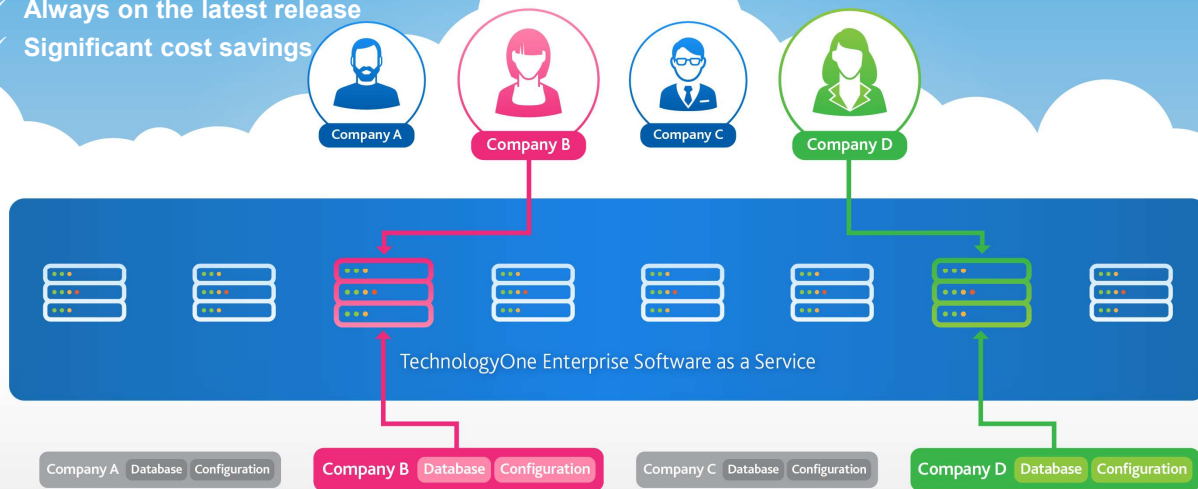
Always on the latest release
Significant cost savings

Company A
Company B
Company C
Company D

TechnologyOne Enterprise Software as a Service

Company A Database Configuration
Company B Database Configuration
Company C Database Configuration
Company D Database Configuration